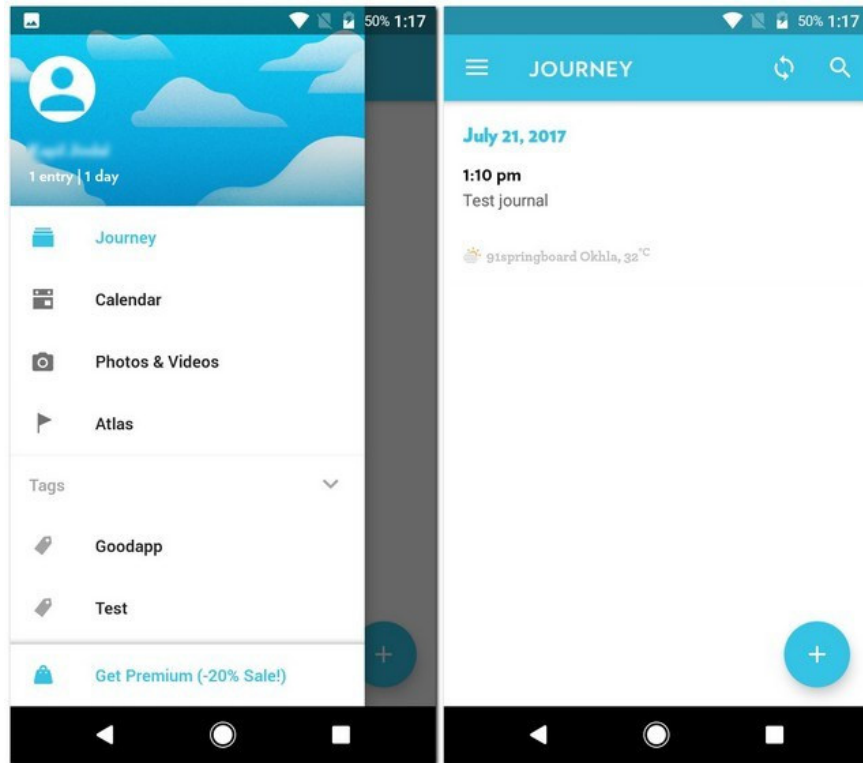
50% 1:17

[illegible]

1 entry | 1 day

Journey

Calendar

Photos & Videos

Atlas

Tags

Goodapp

Test

Get Premium (-20% Sale!)

50% 1:17

JOURNEY

July 21, 2017

1:10 pm

Test journal

91springboard Okhla, 32 °C

+